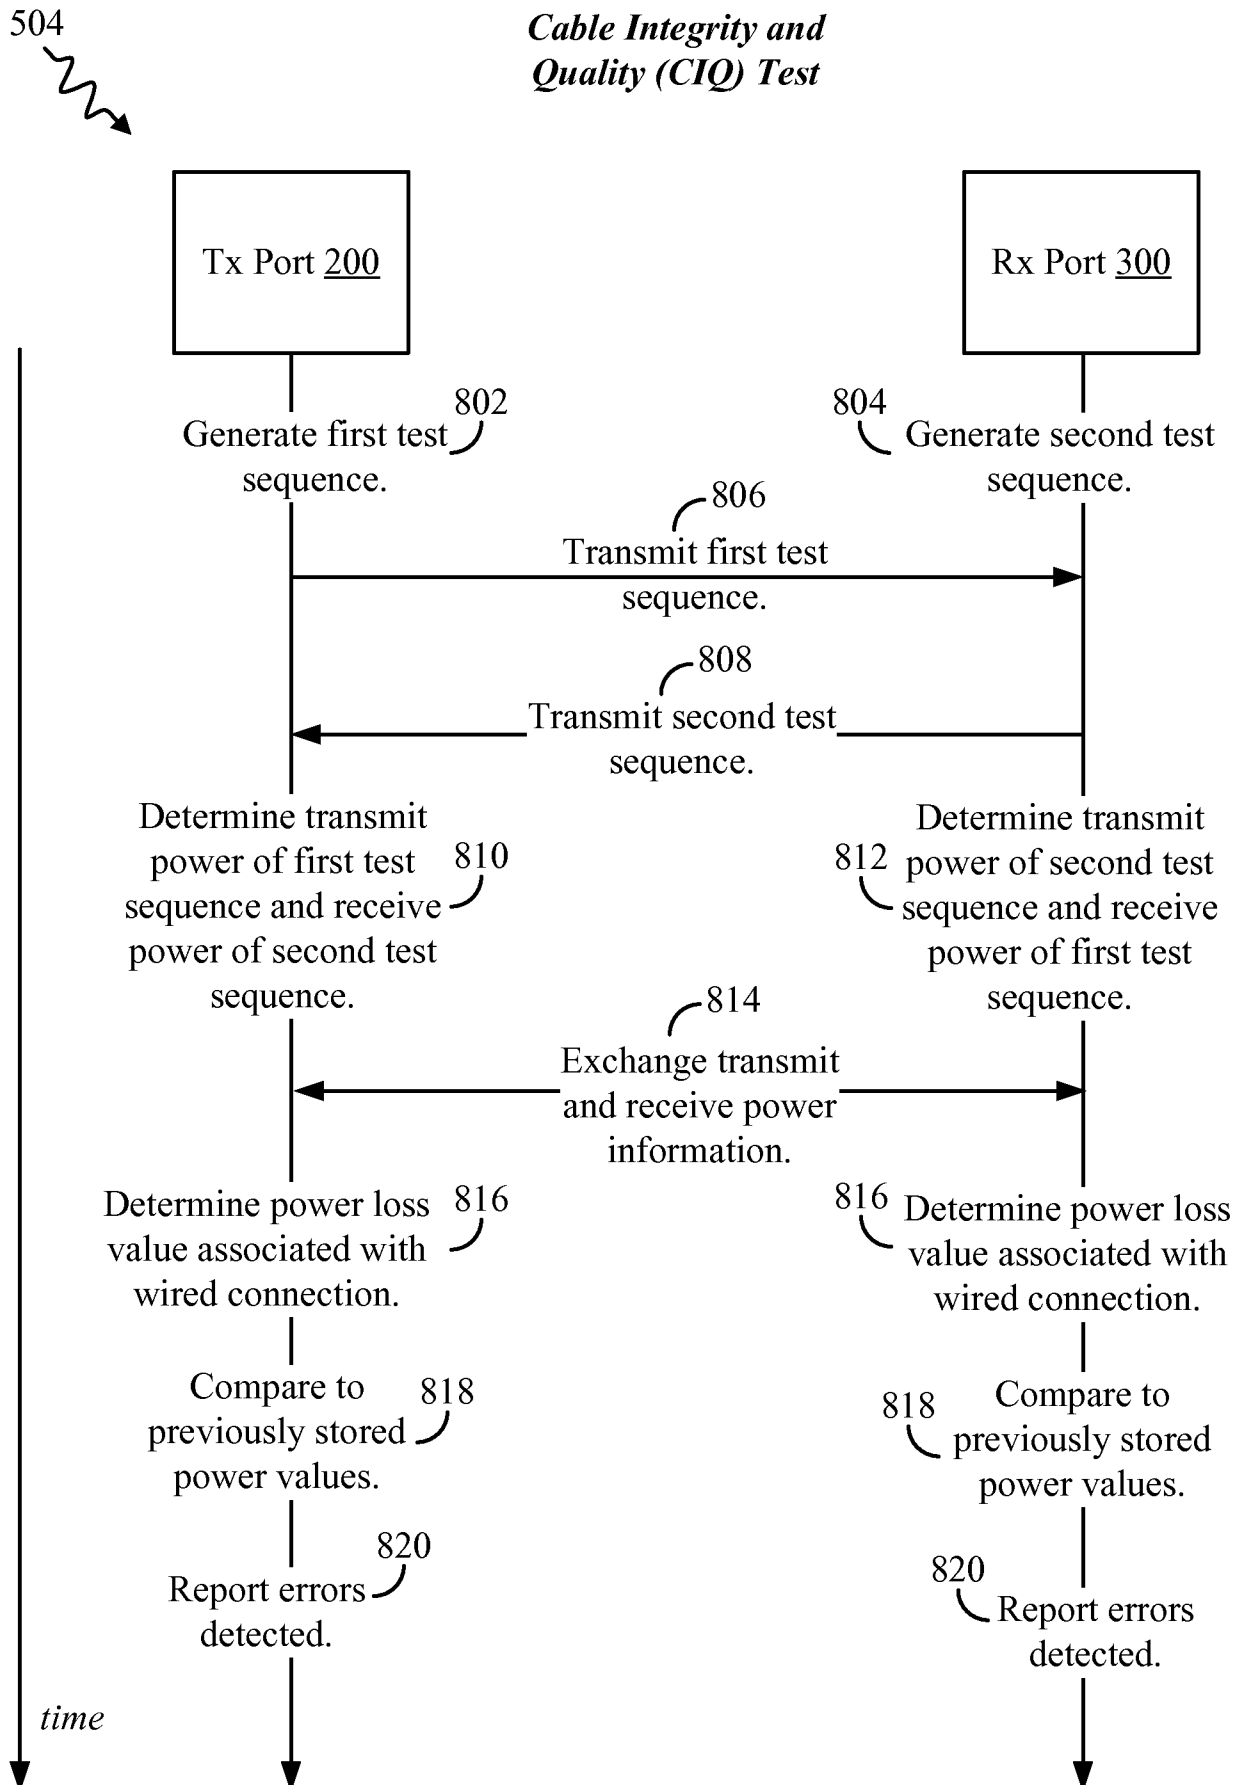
504

Cable Integrity and Quality (CIQ) Test

Tx Port 200

Rx Port 300

802
Generate first test sequence.

804
Generate second test sequence.

806
Transmit first test sequence.

808
Transmit second test sequence.

810
Determine transmit power of first test sequence and receive power of second test sequence.

812
Determine transmit power of second test sequence and receive power of first test sequence.

814
Exchange transmit and receive power information.

816
Determine power loss value associated with wired connection.

816
Determine power loss value associated with wired connection.

818
Compare to previously stored power values.

818
Compare to previously stored power values.

820
Report errors detected.

820
Report errors detected.

time